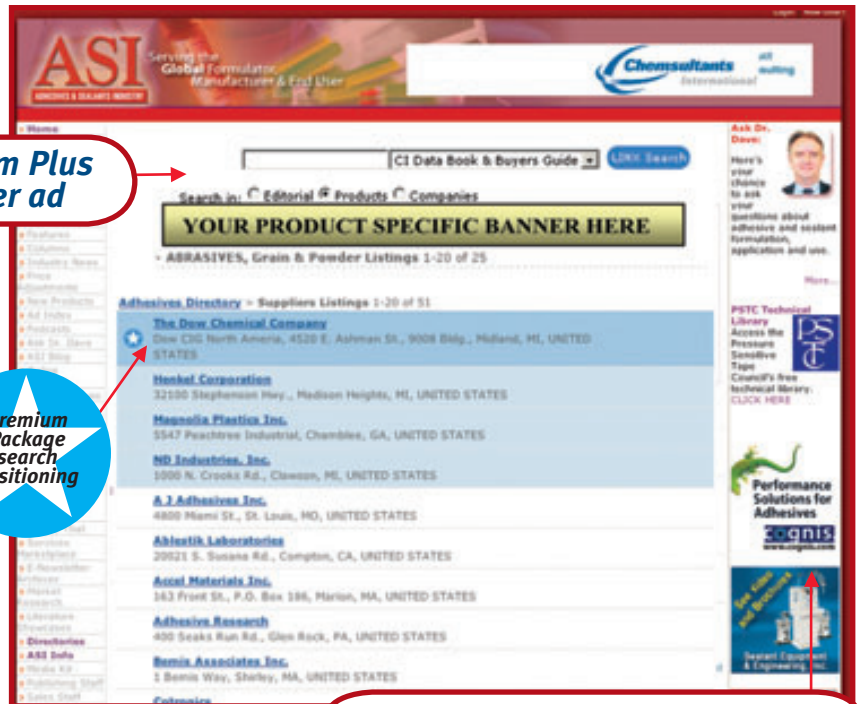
Login | Site Map

ASI
ADHESIVES & SEALANTS INDUSTRY

Serving the Global Formulator, Manufacturer & End User

Chemsultants International

» Home

m Plus
er ad

CI Data Book & Buyers Guide
Search in: Editorial Products Companies

YOUR PRODUCT SPECIFIC BANNER HERE

» ABRASIVES, Grain & Powder Listings 1-20 of 25

» Features
» Columns
» Industry News
» Press Announcements
» New Products
» Ad Index
» Podcasts
» Ask Dr. Dave
» ASI Blog

Adhesives Directory > Suppliers Listings 1-20 of 51

The Dow Chemical Company
Dow CIG North America, 4520 E. Ashman St., 9008 Bldg., Midland, MI, UNITED STATES

Henkel Corporation
32100 Stephenson Hwy., Madison Heights, MI, UNITED STATES

Magnolia Plastics Inc.
5547 Peachtree Industrial, Chamblee, GA, UNITED STATES

ND Industries, Inc.
1000 N. Crooks Rd., Clawson, MI, UNITED STATES

A J Adhesives Inc.
4800 Miami St., St. Louis, MO, UNITED STATES

Ablestik Laboratories
20021 S. Susana Rd., Compton, CA, UNITED STATES

Accel Materials Inc.
163 Front St., P.O. Box 186, Marion, MA, UNITED STATES

Adhesive Research
400 Seaks Run Rd., Glen Rock, PA, UNITED STATES

Bemis Associates Inc.
1 Bemis Way, Shirley, MA, UNITED STATES

Cotronics

remium
Package
search
sitioning

» Business Marketplace
» E-Newsletter Archives
» Market Research
» Literature Showcase
» Directories
» ASI Info
» Media Kit
» Publishing Staff
» Sales Staff

Ask Dr. Dave:
Here's your chance to ask your questions about adhesive and sealant formulation, application and use.
More...

PSTC Technical Library
Access the Pressure Sensitive Tape Council's free technical library. CLICK HERE

PSTC

Performance Solutions for Adhesives
cognis
www.cognis.com

See Sales and Brochures

Sealant Equipment & Engineering, Inc.